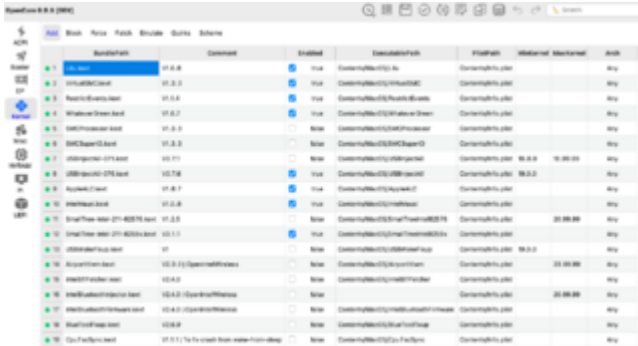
OpenCore 0.9.0 (DEV)

Search

ACPI
Booter
DP
Kernel
Misc
NVRAM
PI
UEFI

Add Block Force Patch Emulate Quirks Scheme

| | BundlePath | Comment | Enabled | | ExecutablePath | PlistPath | MinKernel | MaxKernel | Arch |
|---|---|---|---|---|---|---|---|---|---|
| 1 | Lilu.kext | V1.6.3 | | true | Contents/MacOS/Lilu | Contents/Info.plist | | | Any |
| 2 | VirtualSMC.kext | V1.3.2 | | true | Contents/MacOS/VirtualSMC | Contents/Info.plist | | | Any |
| 3 | RestrictEvents.kext | V1.1.0 | | true | Contents/MacOS/RestrictEvents | Contents/Info.plist | | | Any |
| 4 | WhateverGreen.kext | V1.6.2 | | true | Contents/MacOS/WhateverGreen | Contents/Info.plist | | | Any |
| 5 | SMCProcessor.kext | V1.3.2 | | false | Contents/MacOS/SMCProcessor | Contents/Info.plist | | | Any |
| 6 | SMCSuperIO.kext | V1.3.2 | | false | Contents/MacOS/SMCSuperIO | Contents/Info.plist | | | Any |
| 7 | USBInjectAll-071.kext | V0.7.1 | | false | Contents/MacOS/USBInjectAll | Contents/Info.plist | 15.0.0 | 18.99.99 | Any |
| 8 | USBInjectAll-076.kext | V0.7.6 | | true | Contents/MacOS/USBInjectAll | Contents/Info.plist | 19.0.0 | | Any |
| 9 | AppleALC.kext | V1.8.7 | | true | Contents/MacOS/AppleALC | Contents/Info.plist | | | Any |
| 10 | IntelMausi.kext | V1.0.8 | | true | Contents/MacOS/IntelMausi | Contents/Info.plist | | | Any |
| 11 | SmallTree-Intel-211-AT-PCIe.kext | V1.2.5 | | false | Contents/MacOS/SmallTreeIntel82576 | Contents/Info.plist | | 20.99.99 | Any |
| 12 | SmallTree-Intel-211-AT-PCIe.kext | V1.1.1 | | true | Contents/MacOS/SmallTreeIntel8253x | Contents/Info.plist | | | Any |
| 13 | USBWakeFixup.kext | V1 | | false | Contents/MacOS/USBWakeFixup | Contents/Info.plist | 19.0.0 | | Any |
| 14 | AirportItlwm.kext | V2.2.0 | OpenIntelWireless | false | Contents/MacOS/AirportItlwm | Contents/Info.plist | | 22.99.99 | Any |
| 15 | IntelBTPatcher.kext | V2.4.0 | | false | Contents/MacOS/IntelBTPatcher | Contents/Info.plist | | | Any |
| 16 | IntelBluetoothInjector.kext | V2.4.0 | OpenIntelWireless | false | | Contents/Info.plist | | 20.99.99 | Any |
| 17 | IntelBluetoothFirmware.kext | V2.4.0 | OpenIntelWireless | false | Contents/MacOS/IntelBluetoothFirmware | Contents/Info.plist | | | Any |
| 18 | BlueToolFixup.kext | V2.6.8 | | false | Contents/MacOS/BlueToolFixup | Contents/Info.plist | | | Any |
| 19 | CpuTscSync.kext | V1.1.1 \| To fix crash from wake-from-sleep | | false | Contents/MacOS/CpuTscSync | Contents/Info.plist | | | Any |